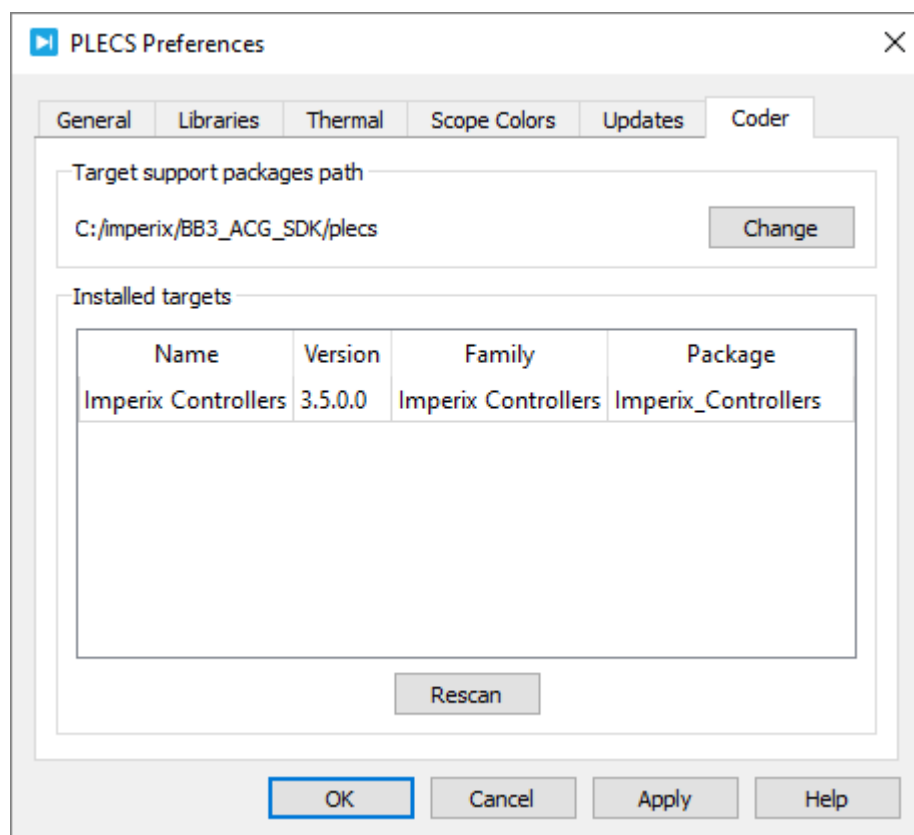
PLECS Preferences

×

General Libraries Thermal Scope Colors Updates Coder

Target support packages path

C:/imperix/BB3_ACG_SDK/plecs

Change

Installed targets

| Name | Version | Family | Package |
|---|---|---|---|
| Imperix Controllers | 3.5.0.0 | Imperix Controllers | Imperix_Controllers |

Rescan

OK Cancel Apply Help